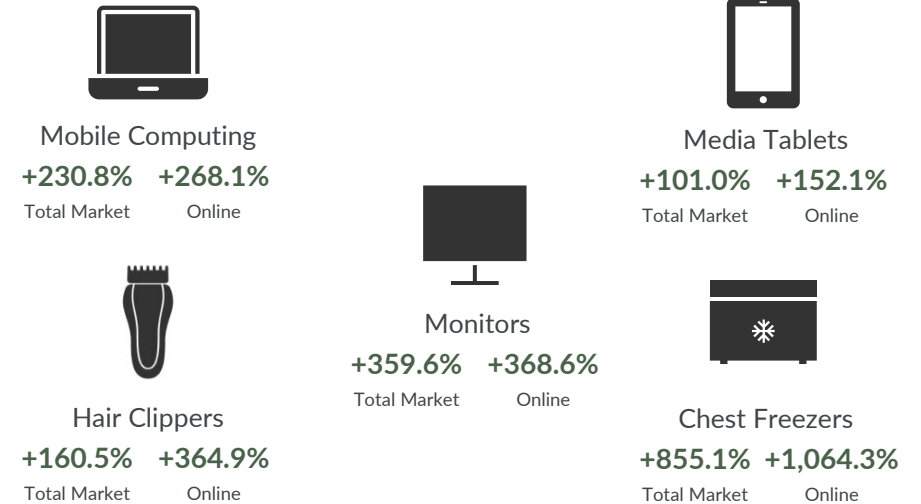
Mobile Computing
+230.8% +268.1%
Total Market Online

Media Tablets
+101.0% +152.1%
Total Market Online

Monitors
+359.6% +368.6%
Total Market Online

Hair Clippers
+160.5% +364.9%
Total Market Online

Chest Freezers
+855.1% +1,064.3%
Total Market Online